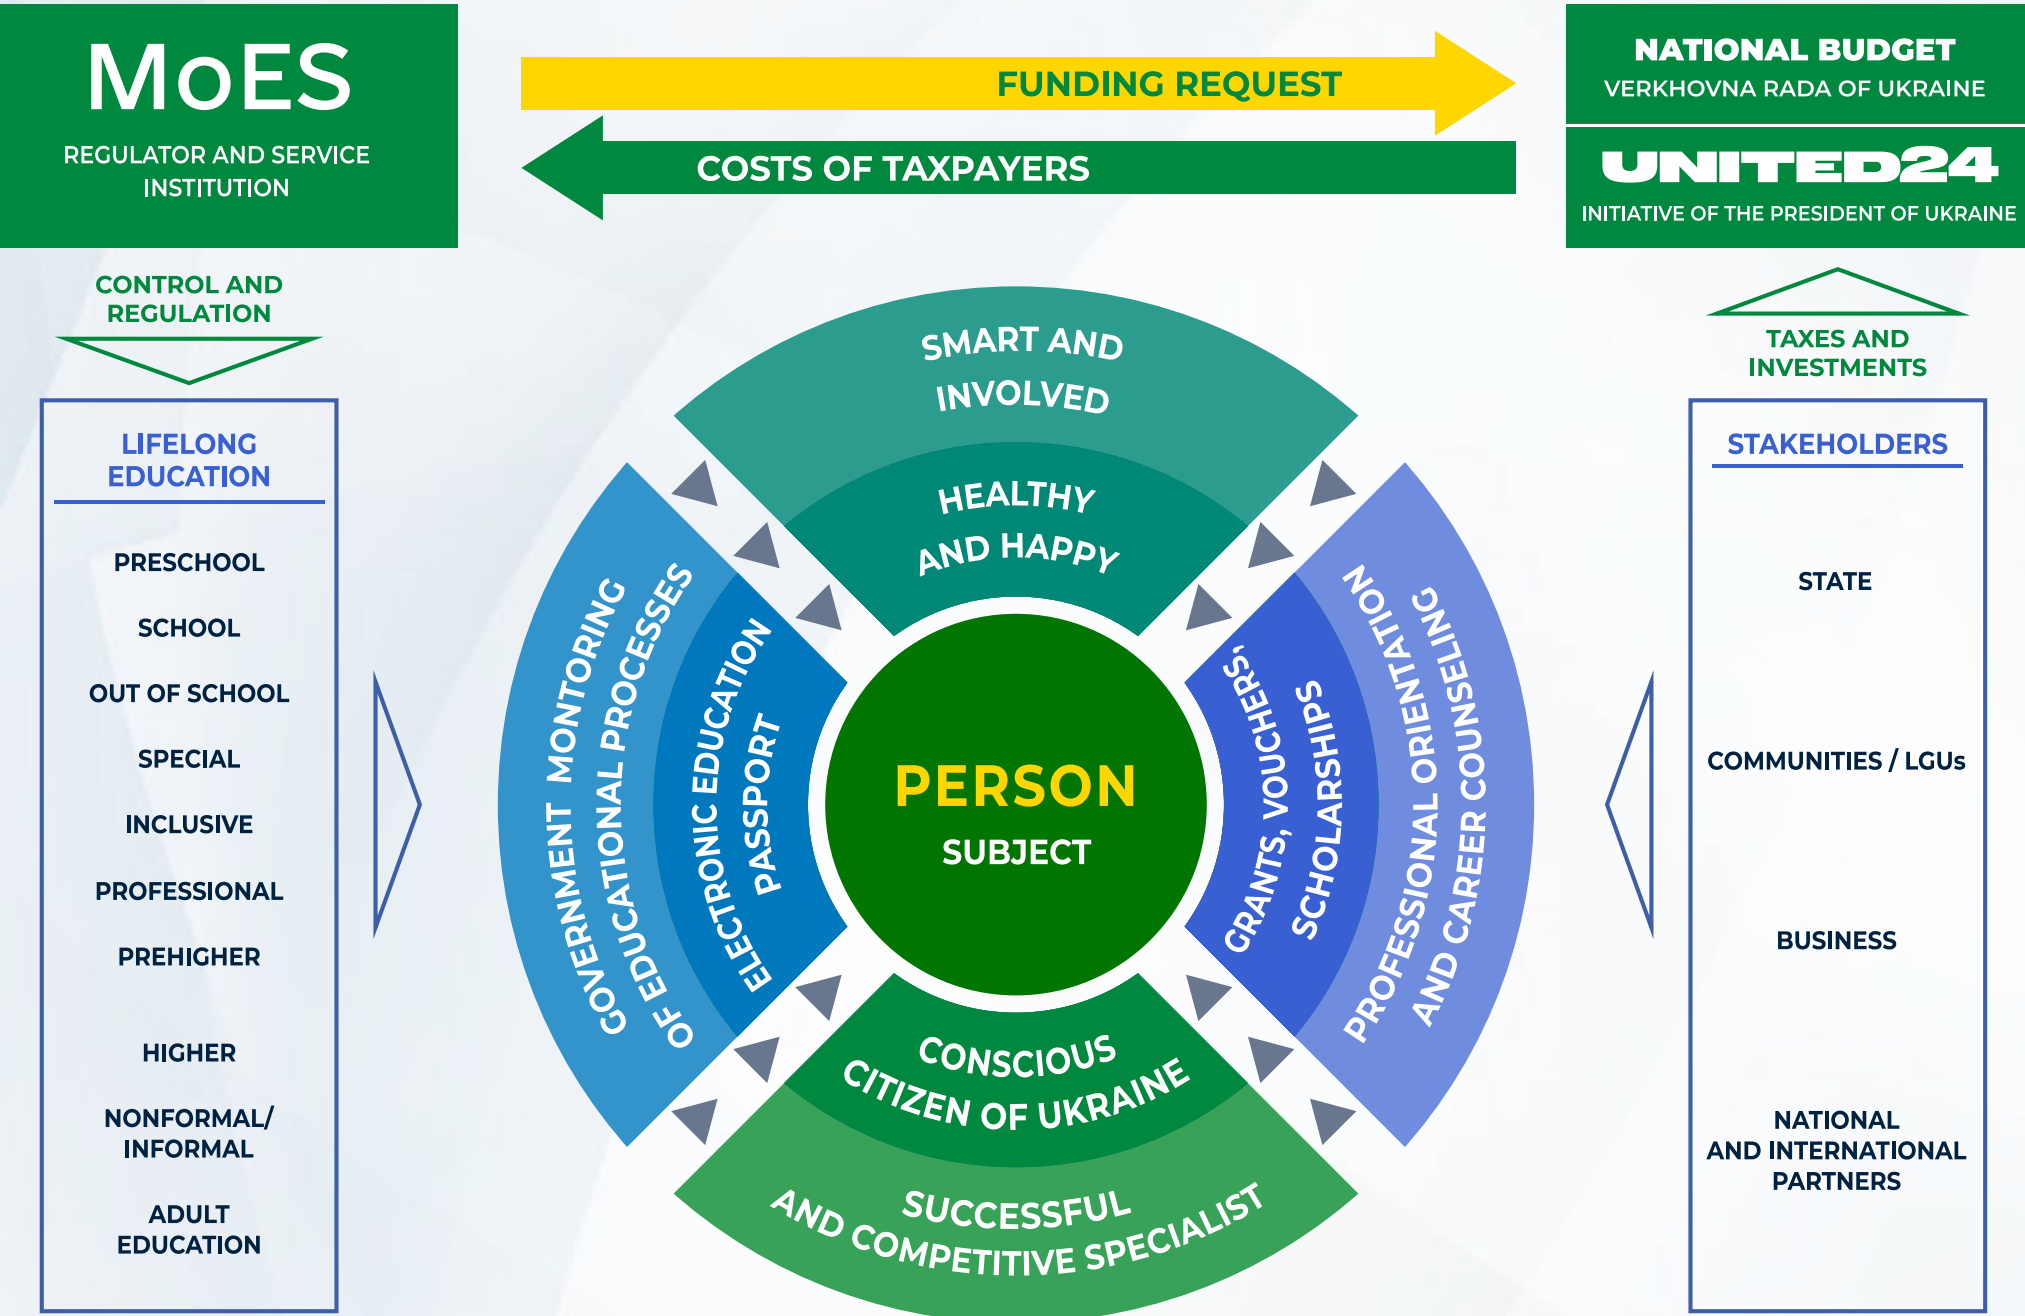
MoES

REGULATOR AND SERVICE INSTITUTION

FUNDING REQUEST

COSTS OF TAXPAYERS

NATIONAL BUDGET

VERKHOVNA RADA OF UKRAINE

UNITED24

INITIATIVE OF THE PRESIDENT OF UKRAINE

CONTROL AND REGULATION

LIFELONG EDUCATION

PRESCHOOL

SCHOOL

OUT OF SCHOOL

SPECIAL

INCLUSIVE

PROFESSIONAL

PREHIGHER

HIGHER

NONFORMAL/ INFORMAL

ADULT EDUCATION

SMART AND INVOLVED

HEALTHY AND HAPPY

GOVERNMENT MONTORING OF EDUCATIONAL PROCESSES

ELECTRONIC EDUCATION PASSPORT

PERSON

SUBJECT

GRANTS, VOUCHERS, SCHOLARSHIPS

PROFESSIONAL ORIENTATION AND CAREER COUNSELING

CONSCIOUS CITIZEN OF UKRAINE

SUCCESSFUL AND COMPETITIVE SPECIALIST

TAXES AND INVESTMENTS

STAKEHOLDERS

STATE

COMMUNITIES / LGUs

BUSINESS

NATIONAL AND INTERNATIONAL PARTNERS